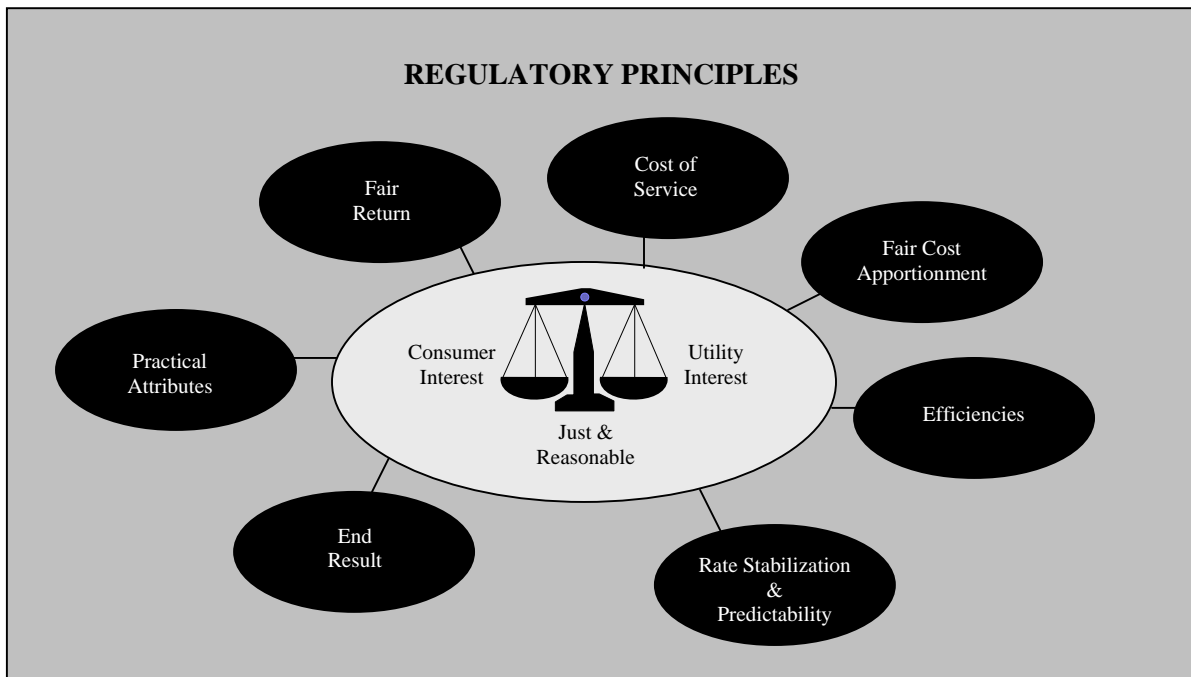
REGULATORY PRINCIPLES

Fair Return

Cost of Service

Fair Cost Apportionment

Practical Attributes

Consumer Interest

Utility Interest

Just & Reasonable

Efficiencies

End Result

Rate Stabilization & Predictability